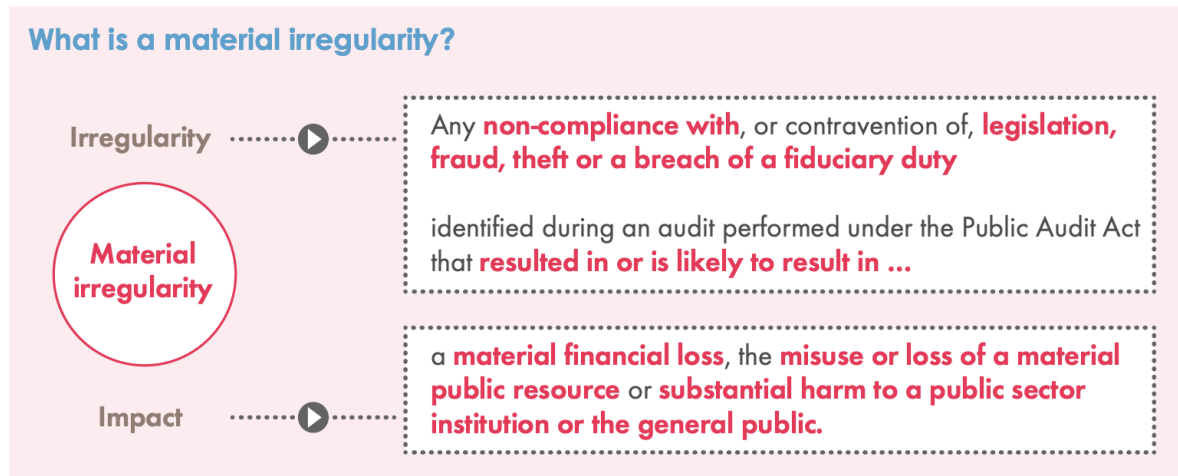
What is a material irregularity?

Irregularity

Any non-compliance with, or contravention of, legislation, fraud, theft or a breach of a fiduciary duty

identified during an audit performed under the Public Audit Act that resulted in or is likely to result in ...

Material irregularity

a material financial loss, the misuse or loss of a material public resource or substantial harm to a public sector institution or the general public.

Impact